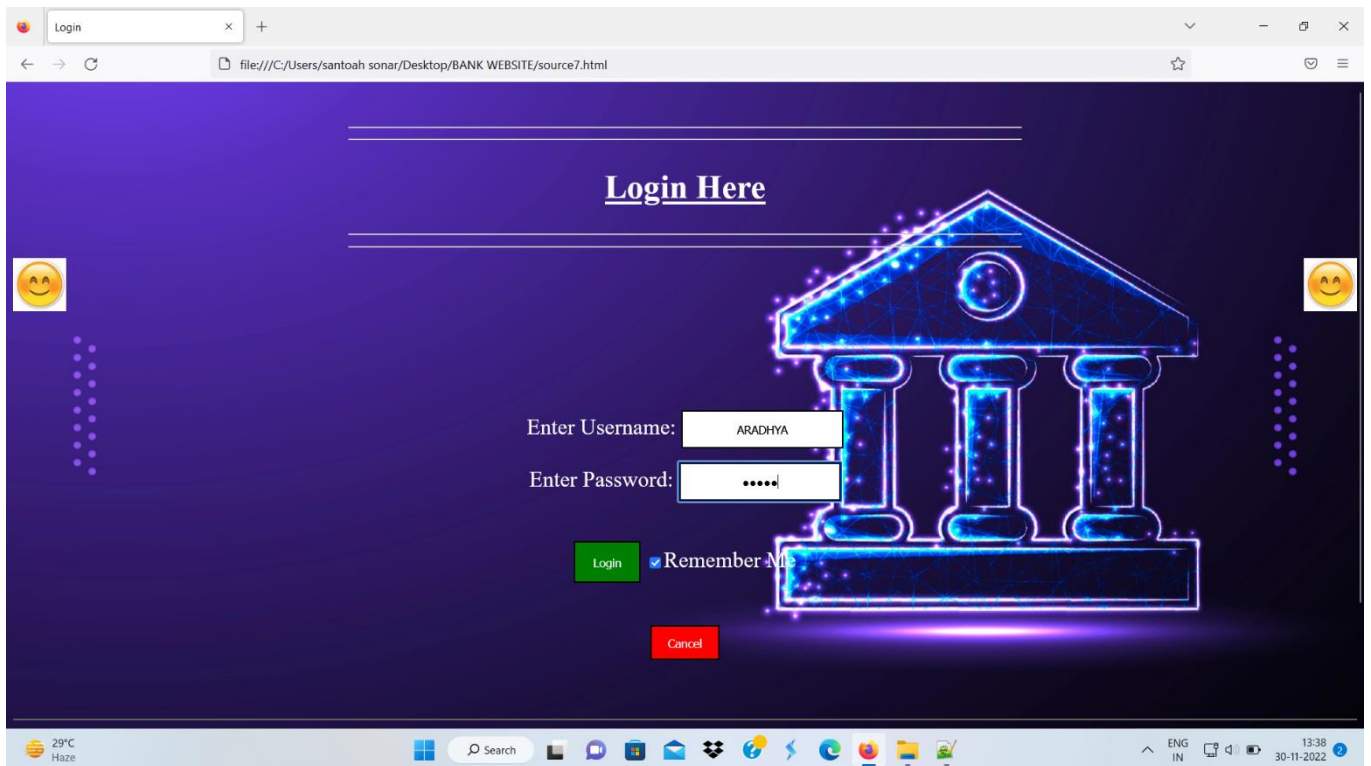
Login
file:///C:/Users/santoah sonar/Desktop/BANK WEBSITE/source7.html

Login Here

Enter Username: ARADHYA
Enter Password: •••••

Login
Remember Me

Cancel

29°C
Haze
Search
ENG
IN
13:38
30-11-2022
2